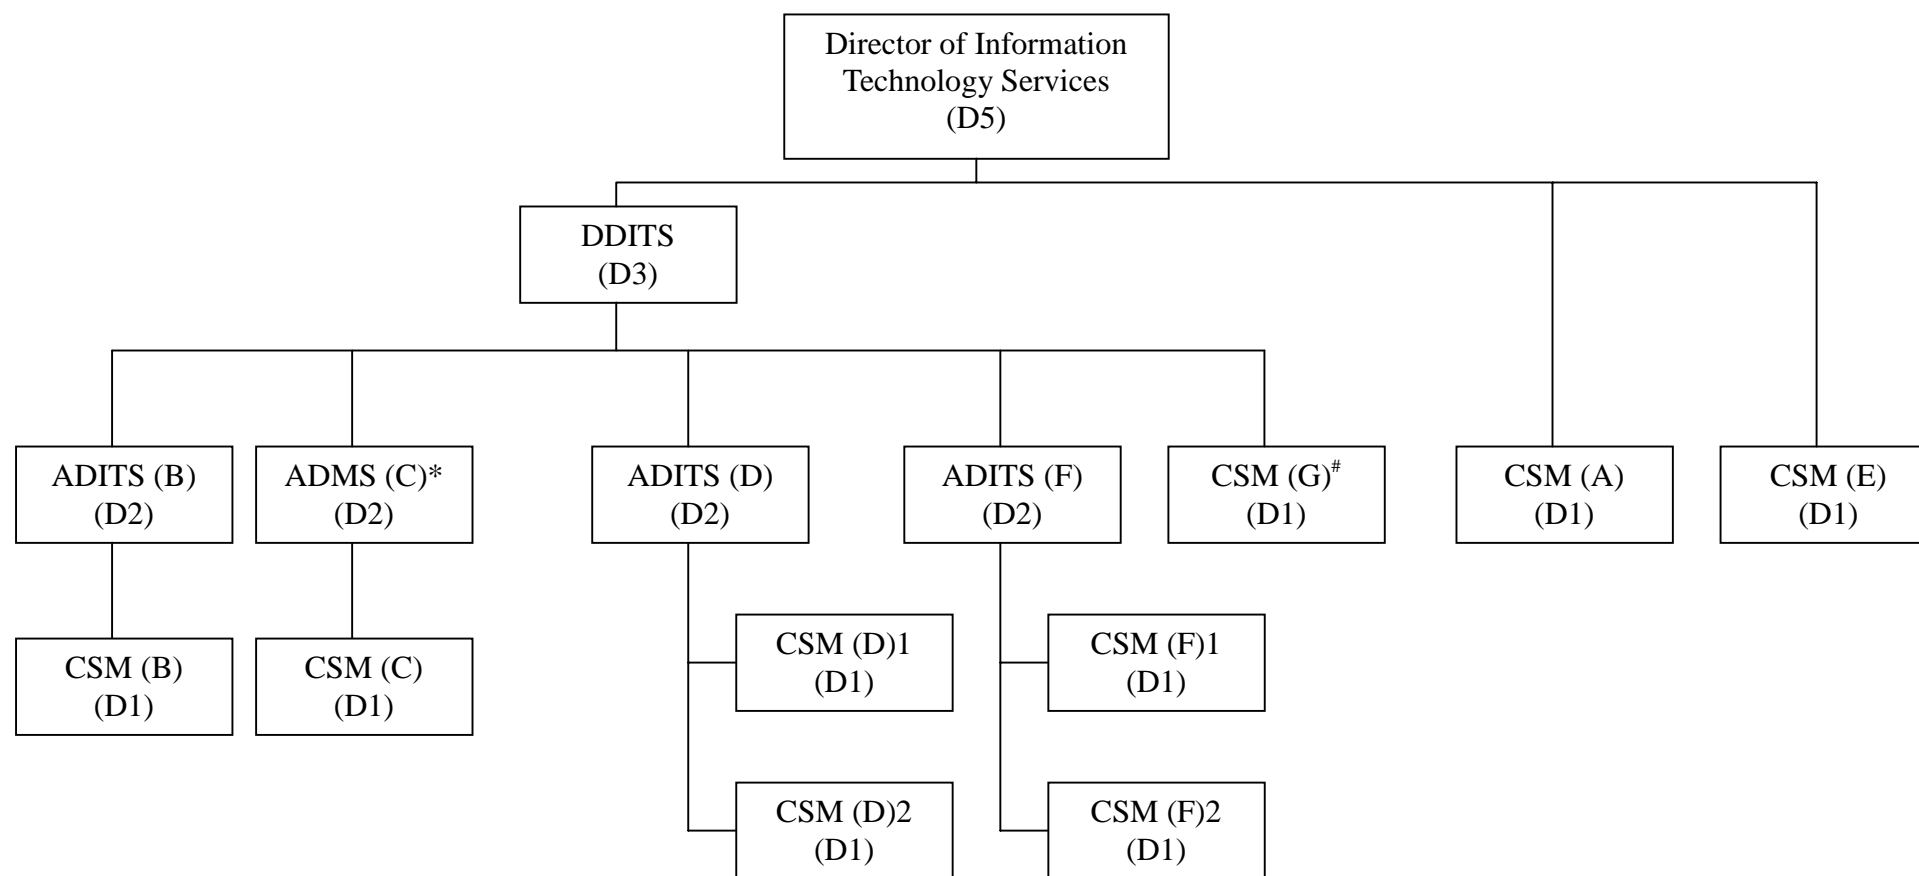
Director of Information Technology Services
(D5)

DDITS
(D3)

ADITS (B)
(D2)

ADMS (C)*
(D2)

ADITS (D)
(D2)

ADITS (F)
(D2)

CSM (G)$^{\#}$
(D1)

CSM (A)
(D1)

CSM (E)
(D1)

CSM (B)
(D1)

CSM (C)
(D1)

CSM (D)1
(D1)

CSM (D)2
(D1)

CSM (F)1
(D1)

CSM (F)2
(D1)